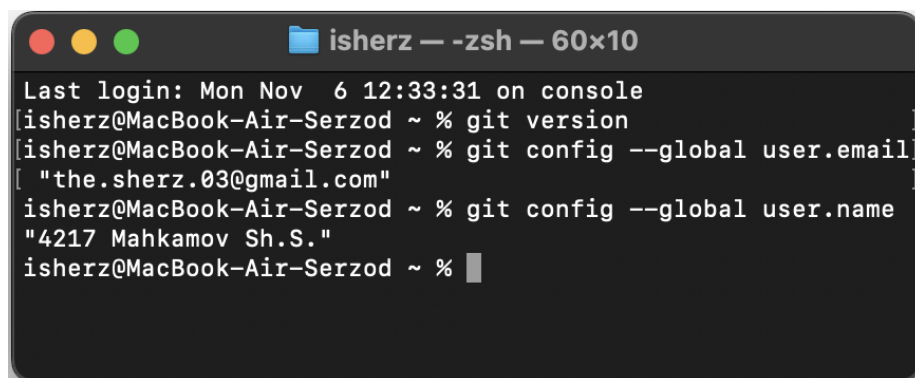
isherz — -zsh — 60×10

Last login: Mon Nov  6 12:33:31 on console
[isherz@MacBook-Air-Serzod ~ % git version ]
[isherz@MacBook-Air-Serzod ~ % git config --global user.email]
[ "the.sherz.03@gmail.com" ]
isherz@MacBook-Air-Serzod ~ % git config --global user.name
"4217 Mahkamov Sh.S."
isherz@MacBook-Air-Serzod ~ %